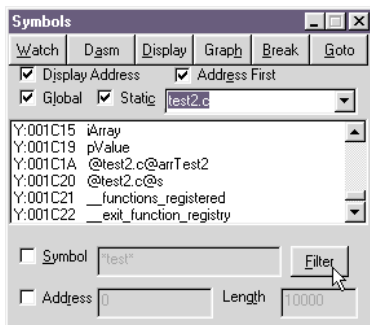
Symbols

Watch | Dasm | Display | Graph | Break | Goto

Display Address
Address First
Global
Static
test2.c

Y:001C15 iArray
Y:001C19 pValue
Y:001C1A @test2.c@arrTest2
Y:001C20 @test2.c@s
Y:001C21 __functions_registered
Y:001C22 __exit_function_registry

Symbol
*test*
Filter

Address
0
Length
10000